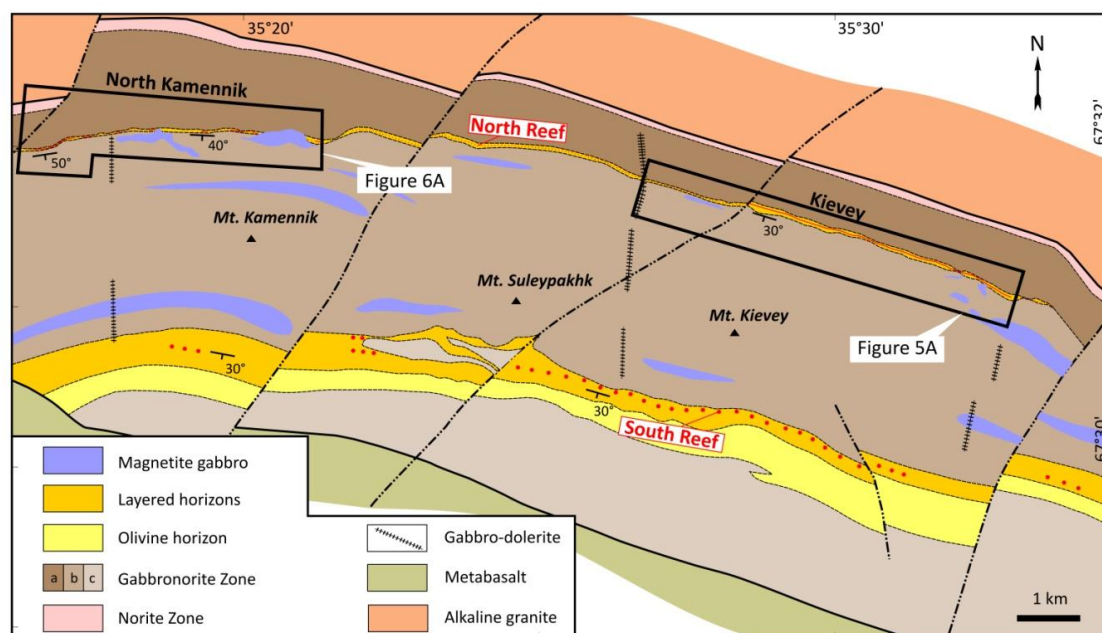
35°20'
35°30'
N
67°32'
North Kamennik
North Reef
50°
40°
Figure 6A
Kievey
30°
Mt. Kamennik
Mt. Suleypakhk
Mt. Kievey
Figure 5A
30°
30°
South Reef
67°30'

Magnetite gabbro
Layered horizons
Olivine horizon
a b c Gabbronorite Zone
Norite Zone
Gabbro-dolerite
Metabasalt
Alkaline granite
1 km